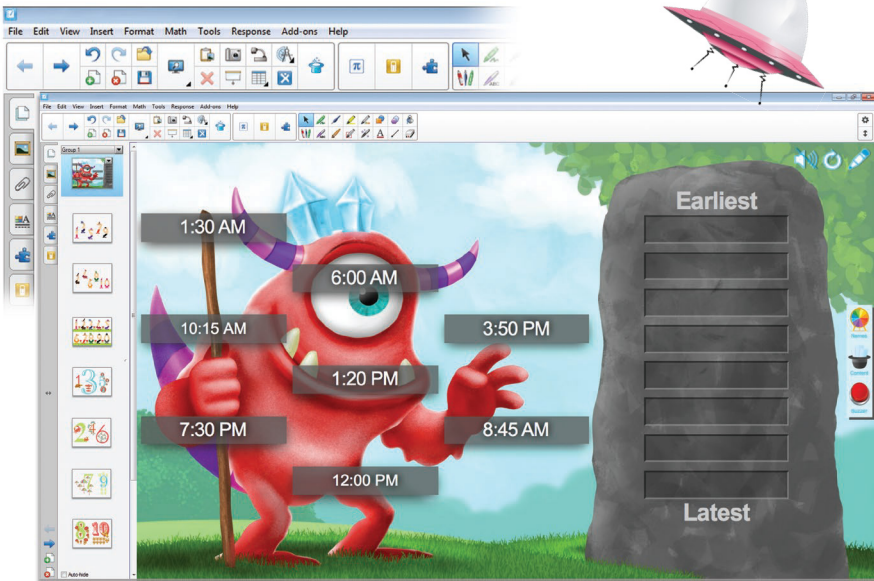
File Edit View Insert Format Math Tools Response Add-ons Help

File Edit View Insert Format Math Tools Response Add-ons Help

Group 1

1:30 AM

6:00 AM

10:15 AM

3:50 PM

1:20 PM

7:30 PM

8:45 AM

12:00 PM

Earliest

Latest

Auto-hide